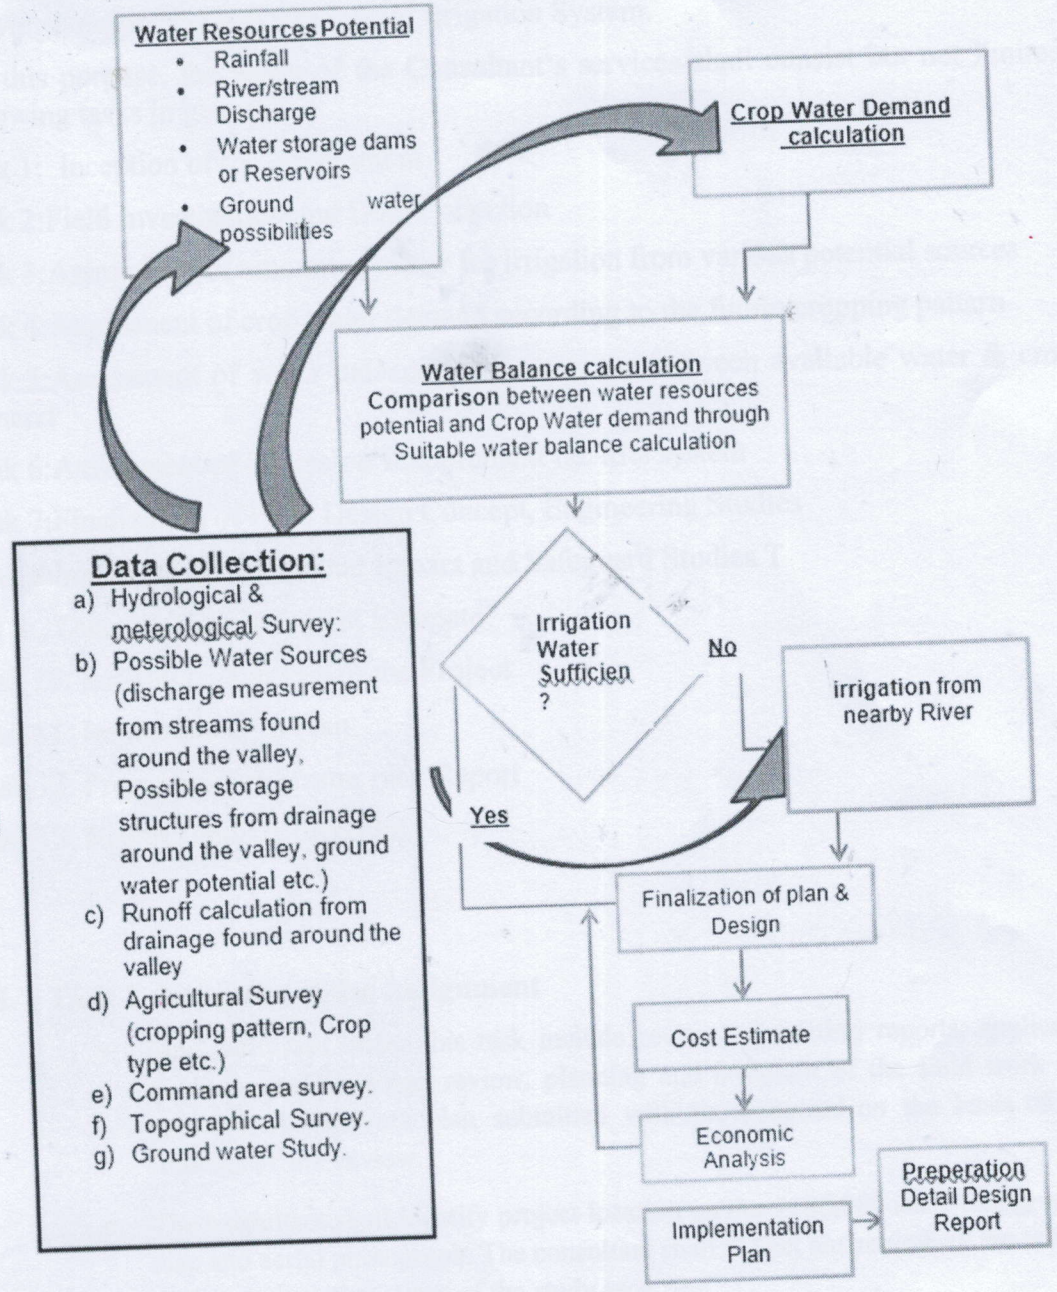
Water Resources Potential
- Rainfall
- River/stream Discharge
- Water storage dams or Reservoirs
- Ground water possibilities

Crop Water Demand calculation

Water Balance calculation
Comparison between water resources potential and Crop Water demand through Suitable water balance calculation

Data Collection:
a) Hydrological & meterological Survey:
b) Possible Water Sources (discharge measurement from streams found around the valley, Possible storage structures from drainage around the valley, ground water potential etc.)
c) Runoff calculation from drainage found around the valley
d) Agricultural Survey (cropping pattern, Crop type etc.)
e) Command area survey.
f) Topographical Survey.
g) Ground water Study.

Irrigation Water Sufficien ?

No

irrigation from nearby River

Yes

Finalization of plan & Design

Cost Estimate

Economic Analysis

Implementation Plan

Preperation Detail Design Report